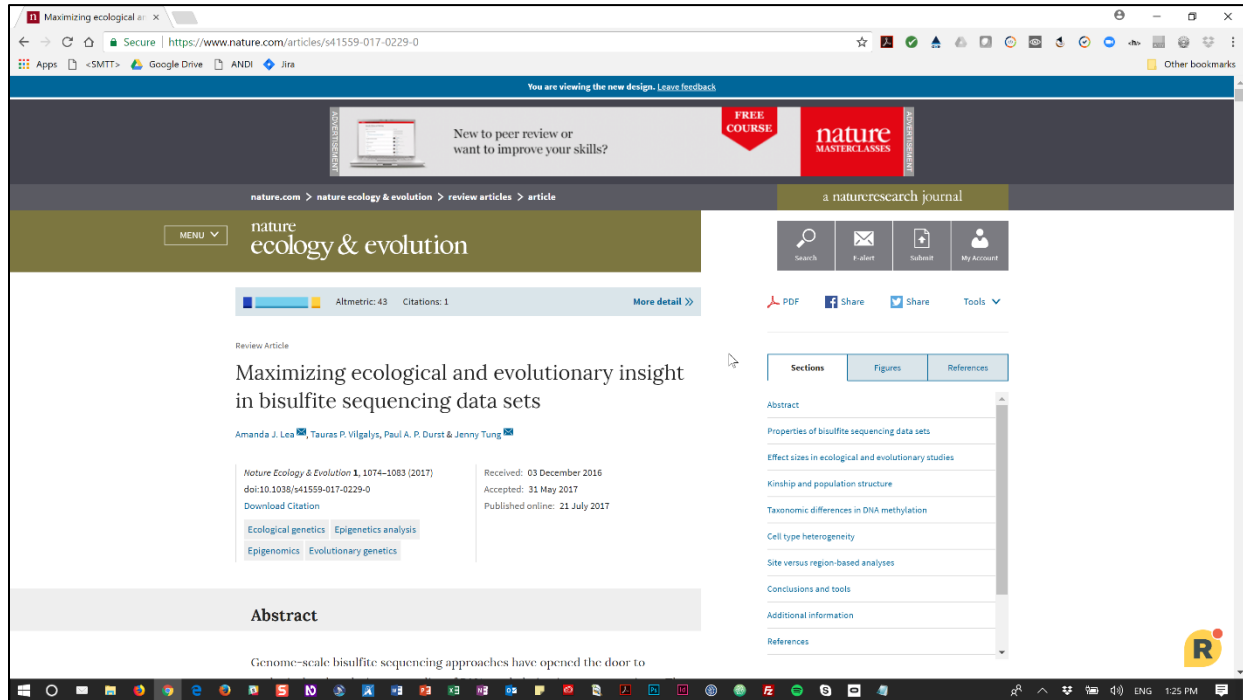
Maximizing ecological ar ×

Secure | https://www.nature.com/articles/s41559-017-0229-0

Apps <SMTT> Google Drive ANDI Jira Other bookmarks

You are viewing the new design. Leave feedback

ADVERTISEMENT

New to peer review or want to improve your skills?

FREE COURSE

nature MASTERCLASSES

ADVERTISEMENT

nature.com > nature ecology & evolution > review articles > article

a natureresearch journal

MENU

nature ecology & evolution

Search E-alert Submit My Account

Altmetric: 43 Citations: 1 More detail

PDF Share Share Tools

Review Article

Maximizing ecological and evolutionary insight in bisulfite sequencing data sets

Amanda J. Lea, Tauras P. Vilgalys, Paul A. P. Durst & Jenny Tung

Nature Ecology & Evolution 1, 1074–1083 (2017)
doi:10.1038/s41559-017-0229-0
Download Citation

Received: 03 December 2016
Accepted: 31 May 2017
Published online: 21 July 2017

Ecological genetics Epigenetics analysis Epigenomics Evolutionary genetics

Sections Figures References

Abstract
Properties of bisulfite sequencing data sets
Effect sizes in ecological and evolutionary studies
Kinship and population structure
Taxonomic differences in DNA methylation
Cell type heterogeneity
Site versus region-based analyses
Conclusions and tools
Additional information
References

Abstract

Genome-scale bisulfite sequencing approaches have opened the door to

ENG 1:25 PM